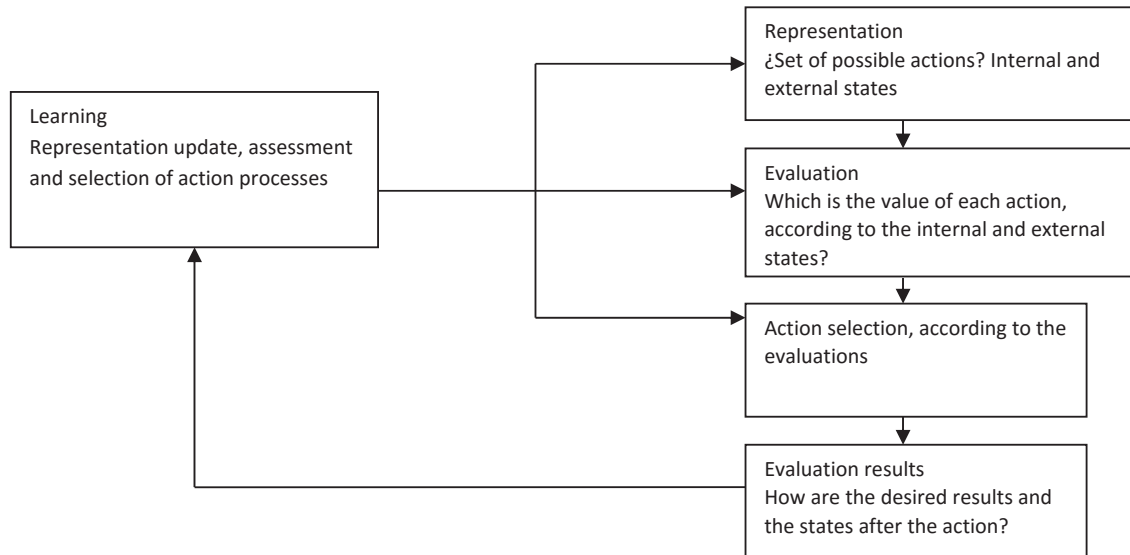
Learning
Representation update, assessment and selection of action processes

Representation
¿Set of possible actions? Internal and external states

Evaluation
Which is the value of each action, according to the internal and external states?

Action selection, according to the evaluations

Evaluation results
How are the desired results and the states after the action?